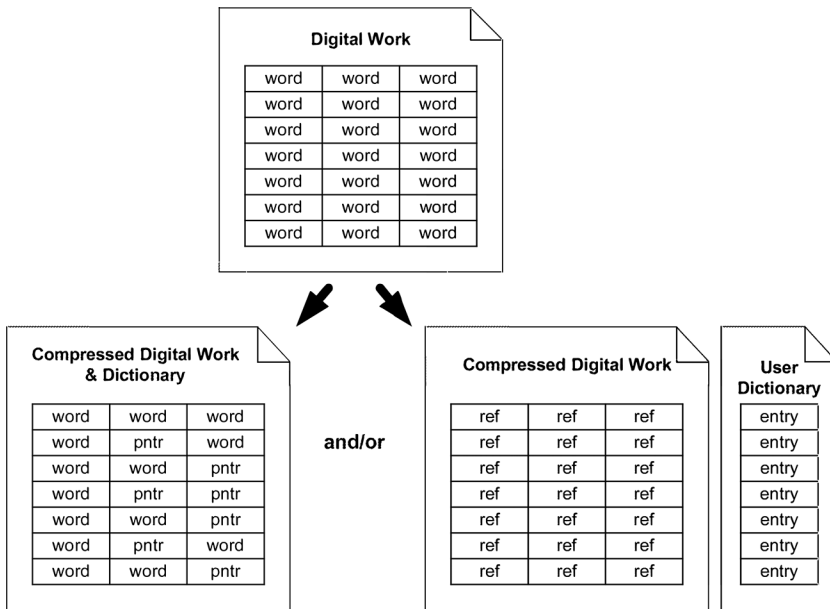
Digital Work

| word | word | word |
|---|---|---|
| word | word | word |
| word | word | word |
| word | word | word |
| word | word | word |
| word | word | word |
| word | word | word |

Compressed Digital Work & Dictionary

| word | word | word |
|---|---|---|
| word | pntr | word |
| word | word | pntr |
| word | pntr | pntr |
| word | word | pntr |
| word | pntr | word |
| word | word | pntr |

and/or

Compressed Digital Work

| ref | ref | ref |
|---|---|---|
| ref | ref | ref |
| ref | ref | ref |
| ref | ref | ref |
| ref | ref | ref |
| ref | ref | ref |
| ref | ref | ref |

User Dictionary

| entry |
|---|
| entry |
| entry |
| entry |
| entry |
| entry |
| entry |